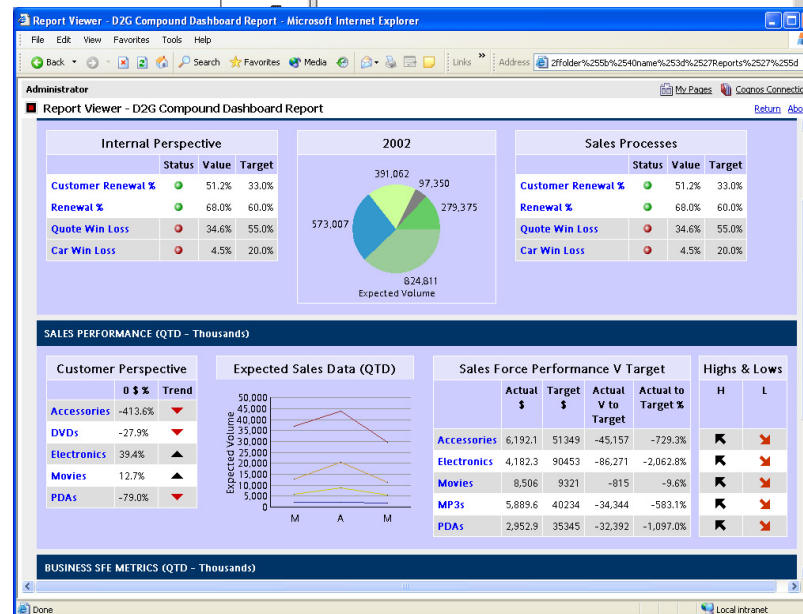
Report Viewer - D2G Compound Dashboard Report - Microsoft Internet Explorer

File Edit View Favorites Tools Help

Back Search Favorites Media Links Address 2ffolder%255b%2540name%253d%2527Reports%2527%255d

Administrator My Pages Cognos Connectio

Report Viewer - D2G Compound Dashboard Report Return Abo

Internal Perspective

| | Status | Value | Target |
|---|---|---|---|
| Customer Renewal % | | 51.2% | 33.0% |
| Renewal % | | 68.0% | 60.0% |
| Quote Win Loss | | 34.6% | 55.0% |
| Car Win Loss | | 4.5% | 20.0% |

2002

391,062
97,350
279,375
573,007
824,811
Expected Volume

Sales Processes

| | Status | Value | Target |
|---|---|---|---|
| Customer Renewal % | | 51.2% | 33.0% |
| Renewal % | | 68.0% | 60.0% |
| Quote Win Loss | | 34.6% | 55.0% |
| Car Win Loss | | 4.5% | 20.0% |

SALES PERFORMANCE (QTD - Thousands)

Customer Perspective

| | 0 $ % | Trend |
|---|---|---|
| Accessories | -413.6% | |
| DVDs | -27.9% | |
| Electronics | 39.4% | |
| Movies | 12.7% | |
| PDAs | -79.0% | |

Expected Sales Data (QTD)

50,000
45,000
40,000
35,000
30,000
25,000
20,000
15,000
10,000
5,000
0
Expected Volume
M A M

Sales Force Performance V Target

| | Actual $ | Target $ | Actual V to Target | Actual to Target % |
|---|---|---|---|---|
| Accessories | 6,192.1 | 51349 | -45,157 | -729.3% |
| Electronics | 4,182.3 | 90453 | -86,271 | -2,062.8% |
| Movies | 8,506 | 9321 | -815 | -9.6% |
| MP3s | 5,889.6 | 40234 | -34,344 | -583.1% |
| PDAs | 2,952.9 | 35345 | -32,392 | -1,097.0% |

Highs & Lows

H L

BUSINESS SFE METRICS (QTD - Thousands)

Done Local intranet